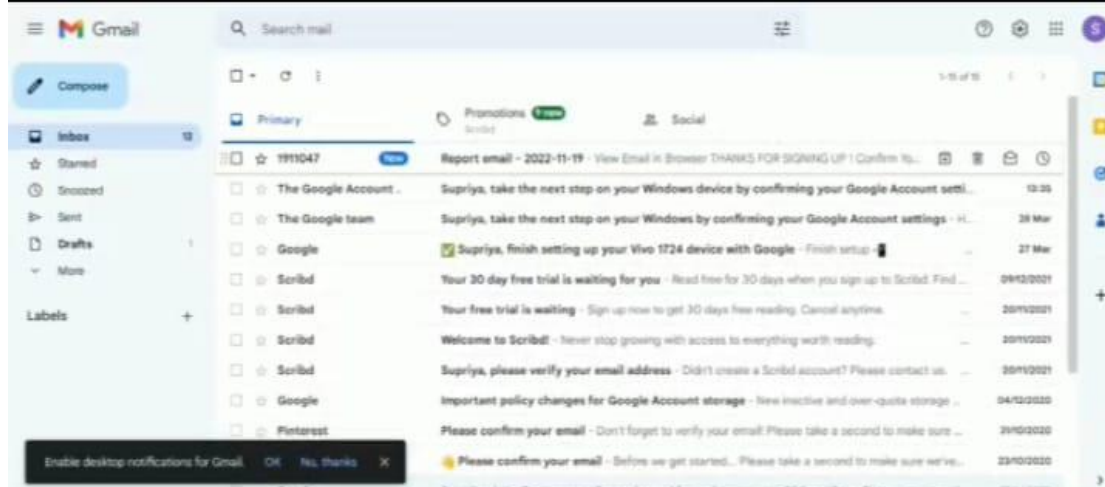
Gmail

Search mail

S

Compose

Inbox 12
Starred
Snoozed
Sent
Drafts 1
More

Labels +

1-15 of 15

Primary
Promotions 1 new
Scribd
Social

1911047 New Report email - 2022-11-19 - View Email in Browser THANKS FOR SIGNING UP ! Confirm Yo...

The Google Account . Supriya, take the next step on your Windows device by confirming your Google Account setti... 13:35

The Google team Supriya, take the next step on your Windows device by confirming your Google Account settings - H... 28 Mar

Google Supriya, finish setting up your Vivo 1724 device with Google - Finish setup - 27 Mar

Scribd Your 30 day free trial is waiting for you - Read free for 30 days when you sign up to Scribd. Find ... 09/12/2021

Scribd Your free trial is waiting - Sign up now to get 30 days free reading. Cancel anytime. 20/11/2021

Scribd Welcome to Scribd! - Never stop growing with access to everything worth reading. 20/11/2021

Scribd Supriya, please verify your email address - Didn't create a Scribd account? Please contact us. 20/11/2021

Google Important policy changes for Google Account storage - New inactive and over-quota storage ... 04/12/2020

Pinterest Please confirm your email - Don't forget to verify your email! Please take a second to make sure ... 31/10/2020

Please confirm your email - Before we get started... Please take a second to make sure we've... 23/10/2020

Enable desktop notifications for Gmail. OK No, thanks X